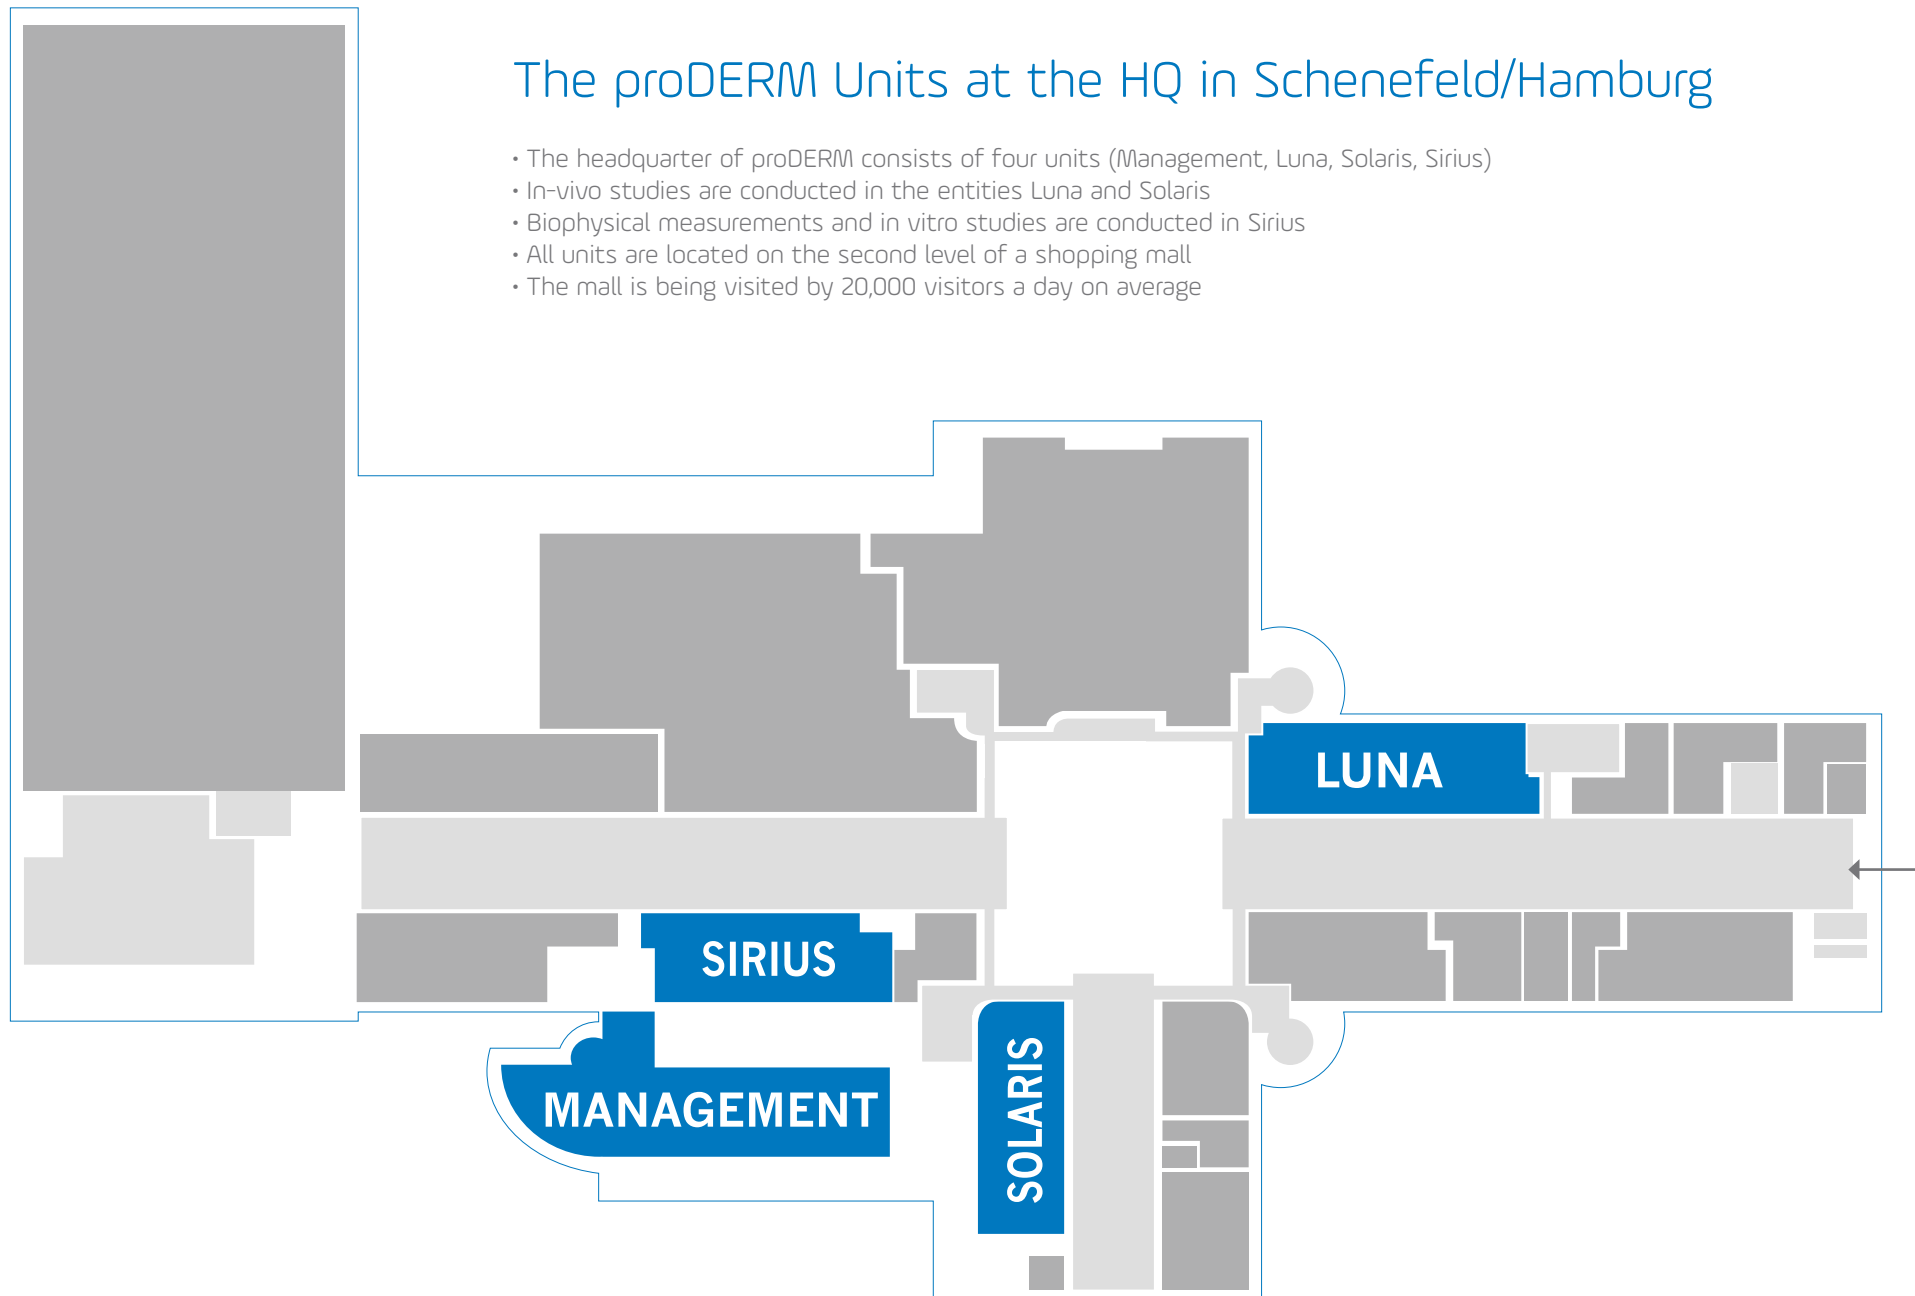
The proDERM Units at the HQ in Schenefeld/Hamburg

• The headquarter of proDERM consists of four units (Management, Luna, Solaris, Sirius)
• In-vivo studies are conducted in the entities Luna and Solaris
• Biophysical measurements and in vitro studies are conducted in Sirius
• All units are located on the second level of a shopping mall
• The mall is being visited by 20,000 visitors a day on average

LUNA

SIRIUS

MANAGEMENT

SOLARIS